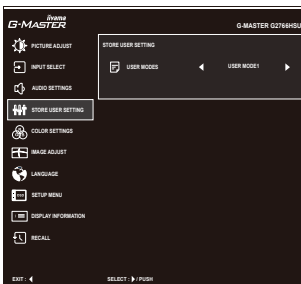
iiyama
G-MASTER
G-MASTER G2766HSU

PICTURE ADJUST
INPUT SELECT
AUDIO SETTINGS
STORE USER SETTING
COLOR SETTINGS
IMAGE ADJUST
LANGUAGE
SETUP MENU
DISPLAY INFORMATION
RECALL

STORE USER SETTING
USER MODES
USER MODE1

EXIT :
SELECT : / PUSH